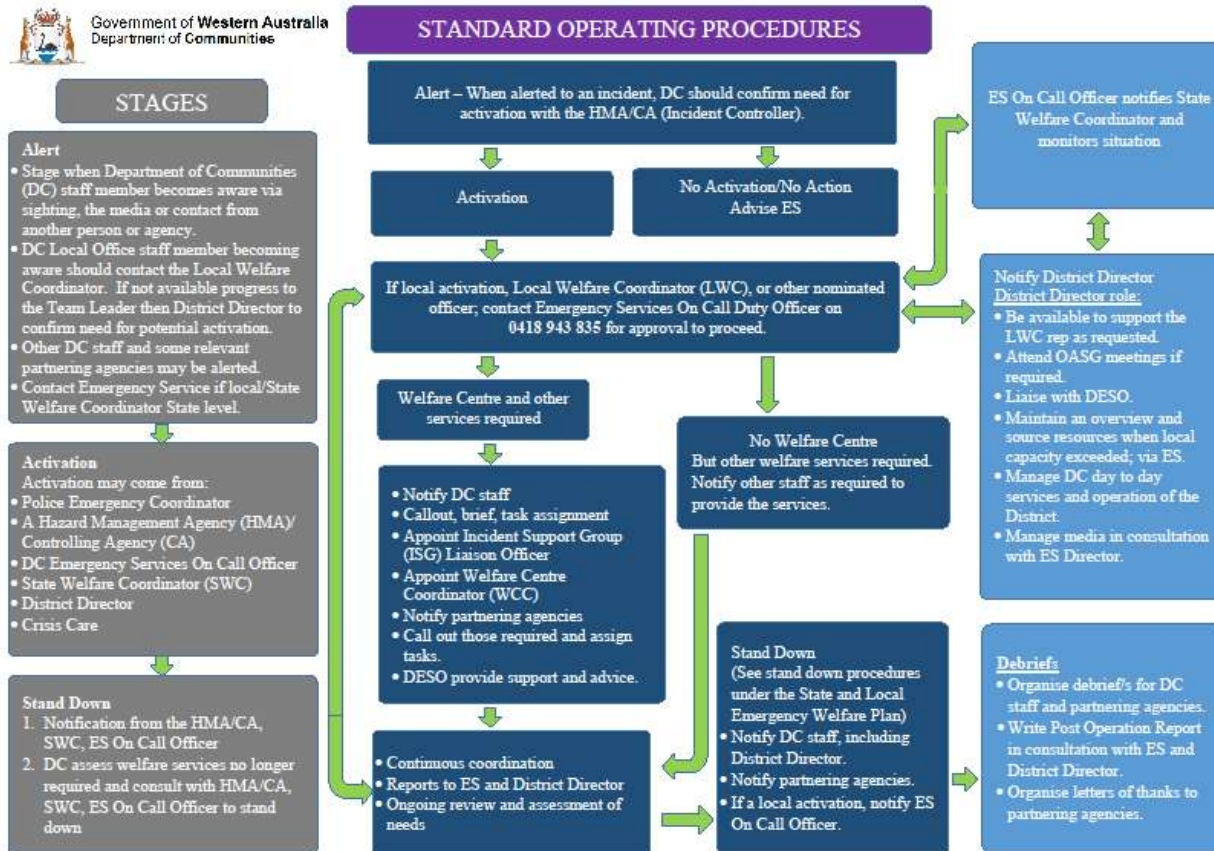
Government of Western Australia
Department of Communities

STANDARD OPERATING PROCEDURES

STAGES

Alert
• Stage when Department of Communities (DC) staff member becomes aware via sighting, the media or contact from another person or agency.
• DC Local Office staff member becoming aware should contact the Local Welfare Coordinator. If not available progress to the Team Leader then District Director to confirm need for potential activation.
• Other DC staff and some relevant partnering agencies may be alerted.
• Contact Emergency Service if local/State Welfare Coordinator State level.

Activation
Activation may come from:
• Police Emergency Coordinator
• A Hazard Management Agency (HMA)/ Controlling Agency (CA)
• DC Emergency Services On Call Officer
• State Welfare Coordinator (SWC)
• District Director
• Crisis Care

Stand Down
1. Notification from the HMA/CA, SWC, ES On Call Officer
2. DC assess welfare services no longer required and consult with HMA/CA, SWC, ES On Call Officer to stand down

Alert – When alerted to an incident, DC should confirm need for activation with the HMA/CA (Incident Controller).

Activation

No Activation/No Action
Advise ES

If local activation, Local Welfare Coordinator (LWC), or other nominated officer; contact Emergency Services On Call Duty Officer on 0418 943 835 for approval to proceed.

Welfare Centre and other services required

• Notify DC staff
• Callout, brief, task assignment
• Appoint Incident Support Group (ISG) Liaison Officer
• Appoint Welfare Centre Coordinator (WCC)
• Notify partnering agencies
• Call out those required and assign tasks.
• DESO provide support and advice.

No Welfare Centre
But other welfare services required. Notify other staff as required to provide the services.

• Continuous coordination
• Reports to ES and District Director
• Ongoing review and assessment of needs

Stand Down
(See stand down procedures under the State and Local Emergency Welfare Plan)
• Notify DC staff, including District Director.
• Notify partnering agencies.
• If a local activation, notify ES On Call Officer.

ES On Call Officer notifies State Welfare Coordinator and monitors situation

Notify District Director
District Director role:
• Be available to support the LWC rep as requested.
• Attend OASG meetings if required.
• Liaise with DESO.
• Maintain an overview and source resources when local capacity exceeded; via ES.
• Manage DC day to day services and operation of the District.
• Manage media in consultation with ES Director.

Debriefs
• Organise debrief/s for DC staff and partnering agencies.
• Write Post Operation Report in consultation with ES and District Director.
• Organise letters of thanks to partnering agencies.